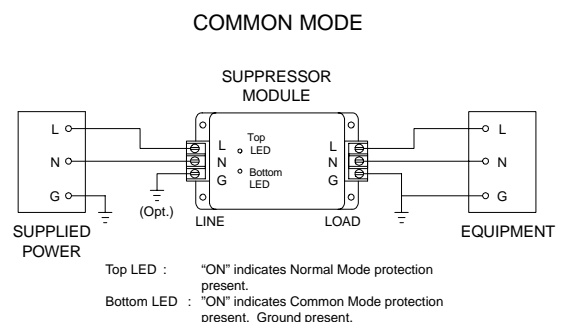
COMMON MODE

SUPPRESSOR MODULE

L
N
G

L
N
G

Top LED

Bottom LED

L
N
G

L
N
G

(Opt.)

LINE

LOAD

SUPPLIED POWER

EQUIPMENT

Top LED : "ON" indicates Normal Mode protection present.
Bottom LED : "ON" indicates Common Mode protection present. Ground present.